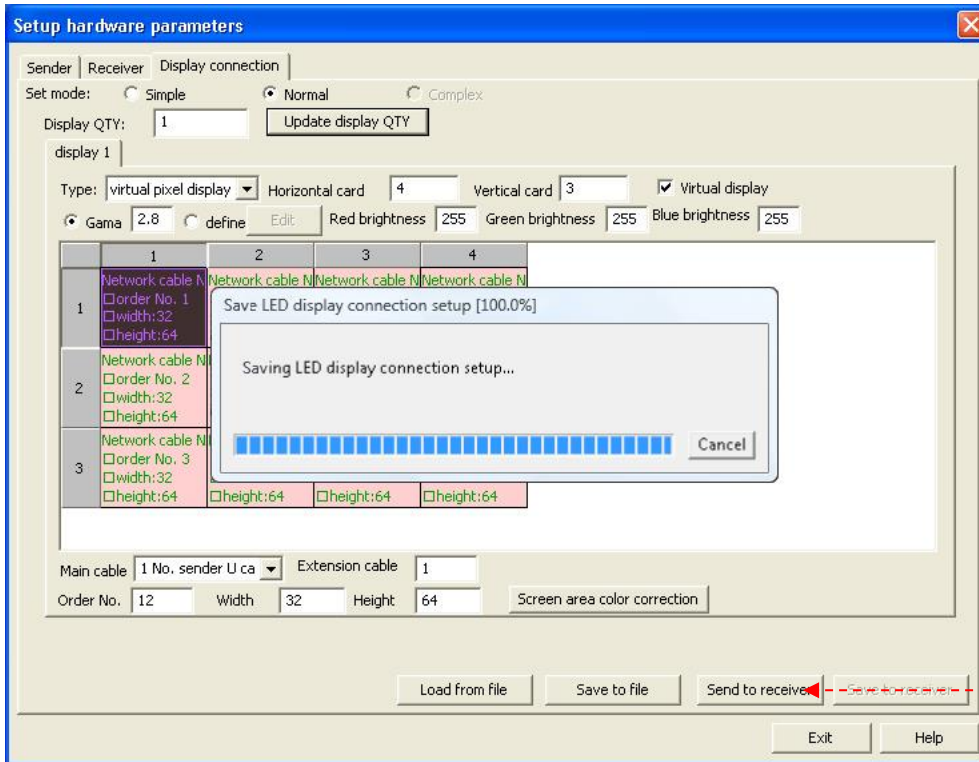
Setup hardware parameters

Sender | Receiver | Display connection

Set mode: Simple Normal Complex

Display QTY: 1 Update display QTY

display 1

Type: virtual pixel display Horizontal card 4 Vertical card 3 Virtual display

Gama 2.8 define Edit Red brightness 255 Green brightness 255 Blue brightness 255

| | 1 | 2 | 3 | 4 |
|---|---|---|---|---|
| 1 | Network cable N □order No. 1 □width:32 □height:64 | Network cable N | Network cable N | Network cable N |
| 2 | Network cable N □order No. 2 □width:32 □height:64 | | | |
| 3 | Network cable N □order No. 3 □width:32 □height:64 | □height:64 | □height:64 | □height:64 |

Save LED display connection setup [100.0%]

Saving LED display connection setup...

Cancel

Main cable 1 No. sender U ca Extension cable 1

Order No. 12 Width 32 Height 64 Screen area color correction

Load from file Save to file Send to receiver Save to receiver

Exit Help